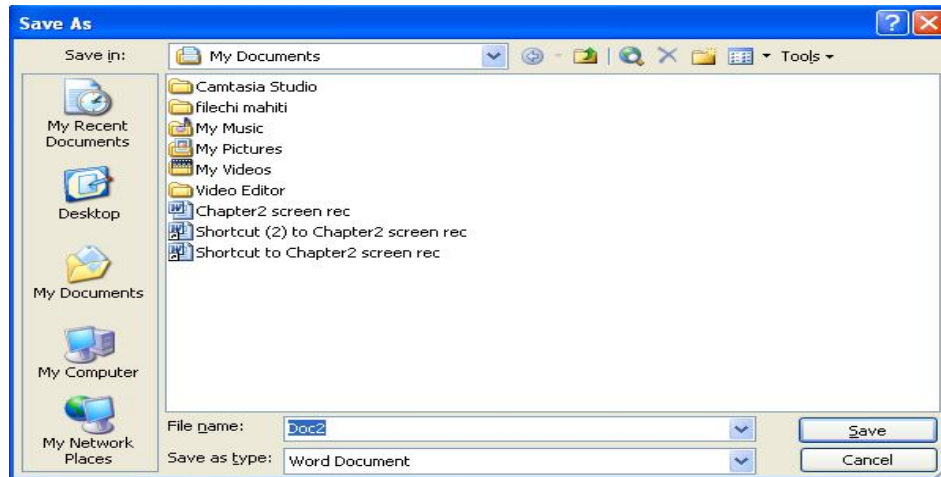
Save As

Save in: My Documents

Tools

My Recent Documents

Desktop

My Documents

My Computer

My Network Places

Camtasia Studio
filechi mahiti
My Music
My Pictures
My Videos
Video Editor
Chapter2 screen rec
Shortcut (2) to Chapter2 screen rec
Shortcut to Chapter2 screen rec

File name: Doc2

Save as type: Word Document

Save

Cancel